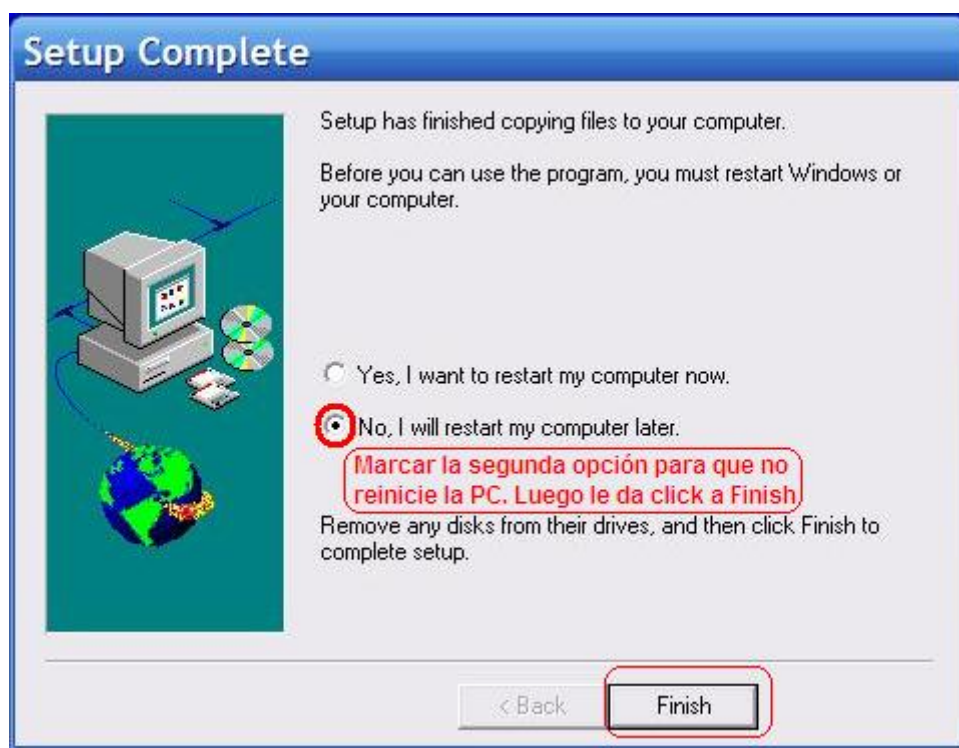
Setup Complete

Setup has finished copying files to your computer.

Before you can use the program, you must restart Windows or your computer.

Yes, I want to restart my computer now.

No, I will restart my computer later.

Marcar la segunda opción para que no reinicie la PC. Luego le da click a Finish

Remove any disks from their drives, and then click Finish to complete setup.

< Back

Finish